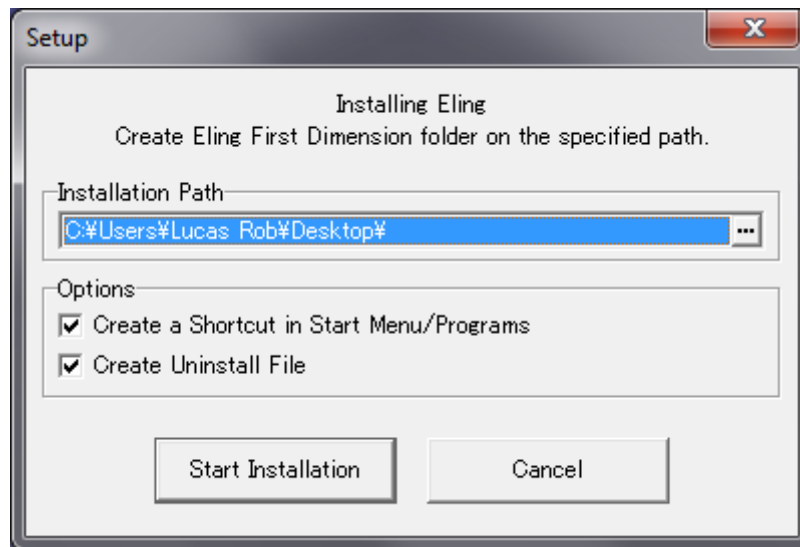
Setup

Installing Eling
Create Eling First Dimension folder on the specified path.

Installation Path
C:¥Users¥Lucas Rob¥Desktop¥

...

Options
☑ Create a Shortcut in Start Menu/Programs
☑ Create Uninstall File

Start Installation

Cancel